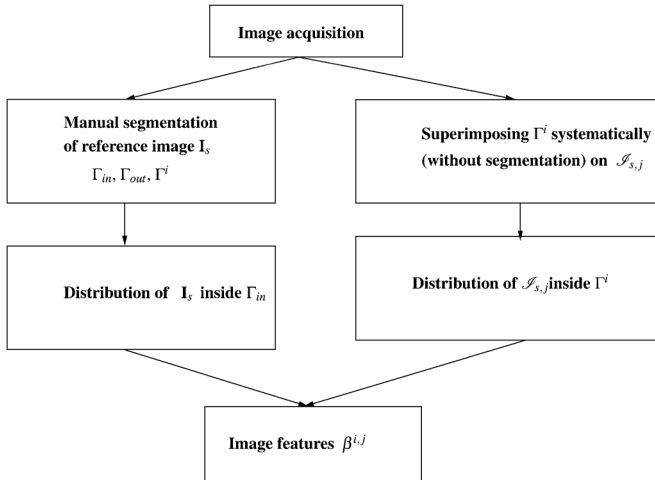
Image acquisition

Manual segmentation of reference image $\mathbf{I}_s$
$\Gamma_{in}, \Gamma_{out}, \Gamma^i$

Superimposing $\Gamma^i$ systematically (without segmentation) on $\mathscr{I}_{s,j}$

Distribution of $\mathbf{I}_s$ inside $\Gamma_{in}$

Distribution of $\mathscr{I}_{s,j}$inside $\Gamma^i$

Image features $\beta^{i,j}$